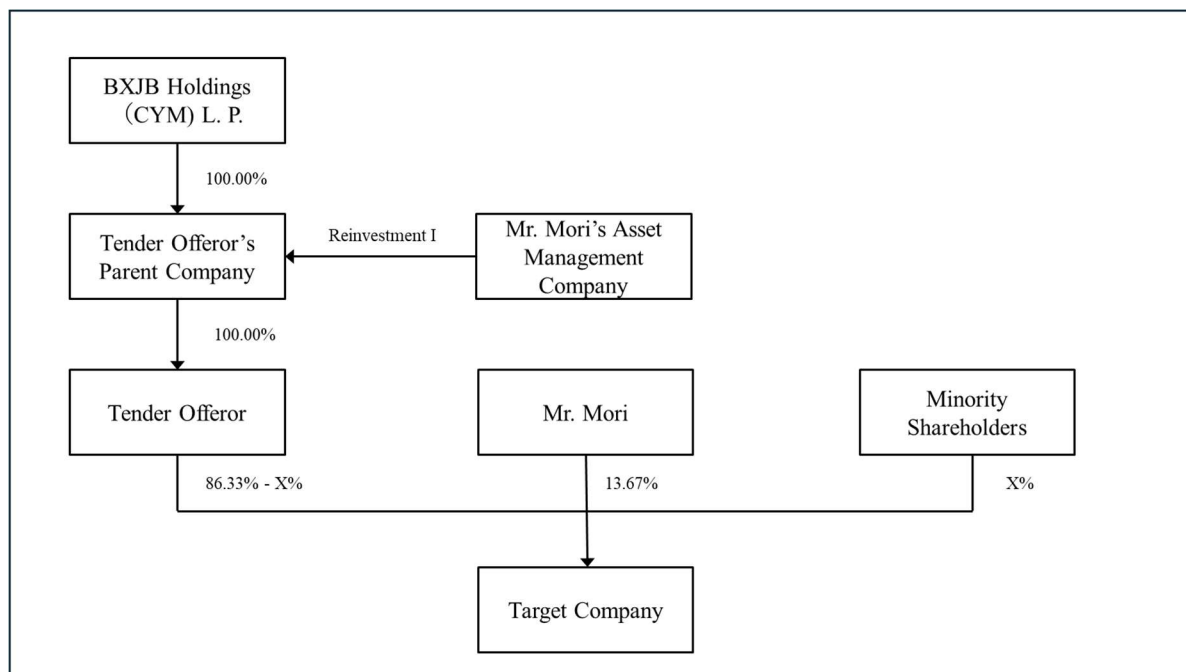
BXJB Holdings (CYM) L. P.

100.00%

Tender Offeror's Parent Company

Reinvestment I

Mr. Mori's Asset Management Company

100.00%

Tender Offeror

Mr. Mori

Minority Shareholders

86.33% - X%

13.67%

X%

Target Company